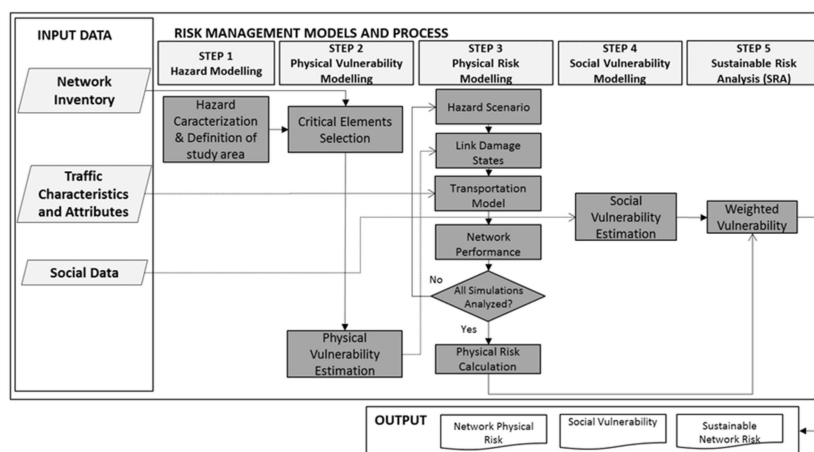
INPUT DATA

RISK MANAGEMENT MODELS AND PROCESS

STEP 1
Hazard Modelling

STEP 2
Physical Vulnerability Modelling

STEP 3
Physical Risk Modelling

STEP 4
Social Vulnerability Modelling

STEP 5
Sustainable Risk Analysis (SRA)

Network Inventory

Traffic Characteristics and Attributes

Social Data

Hazard Caracterization & Definition of study area

Critical Elements Selection

Hazard Scenario

Link Damage States

Transportation Model

Network Performance

All Simulations Analyzed?

No

Yes

Physical Risk Calculation

Physical Vulnerability Estimation

Social Vulnerability Estimation

Weighted Vulnerability

OUTPUT

Network Physical Risk

Social Vulnerability

Sustainable Network Risk